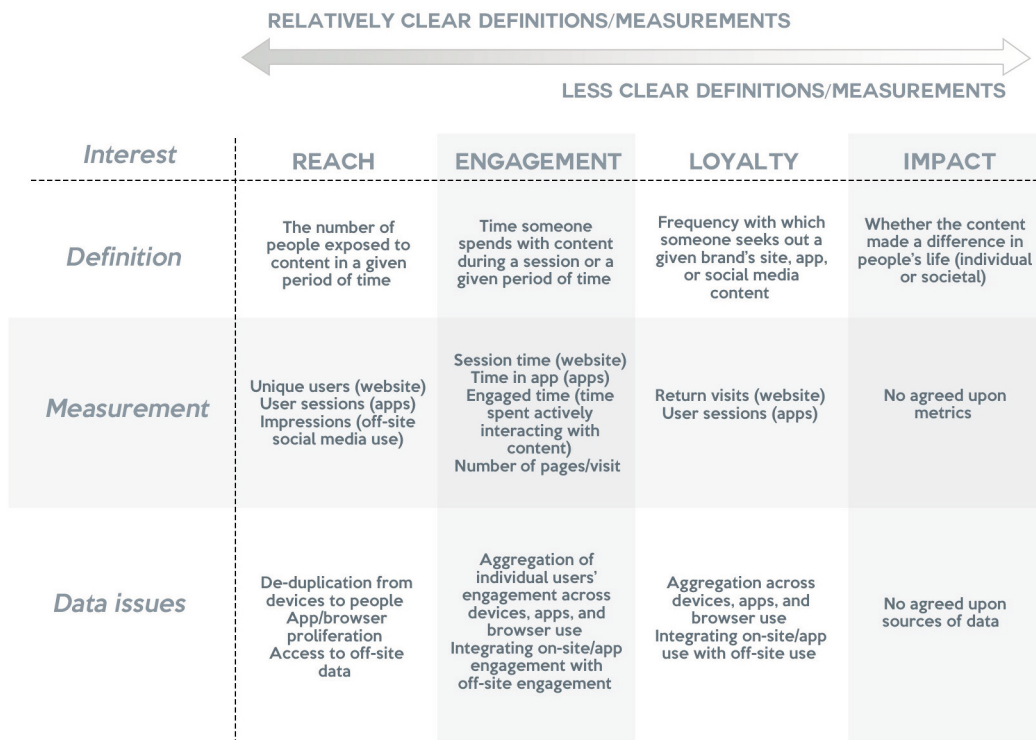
RELATIVELY CLEAR DEFINITIONS/MEASUREMENTS

LESS CLEAR DEFINITIONS/MEASUREMENTS

| Interest | REACH | ENGAGEMENT | LOYALTY | IMPACT |
|---|---|---|---|---|
| Definition | The number of people exposed to content in a given period of time | Time someone spends with content during a session or a given period of time | Frequency with which someone seeks out a given brand's site, app, or social media content | Whether the content made a difference in people's life (individual or societal) |
| Measurement | Unique users (website) User sessions (apps) Impressions (off-site social media use) | Session time (website) Time in app (apps) Engaged time (time spent actively interacting with content) Number of pages/visit | Return visits (website) User sessions (apps) | No agreed upon metrics |
| Data issues | De-duplication from devices to people App/browser proliferation Access to off-site data | Aggregation of individual users' engagement across devices, apps, and browser use Integrating on-site/app engagement with off-site engagement | Aggregation across devices, apps, and browser use Integrating on-site/app use with off-site use | No agreed upon sources of data |